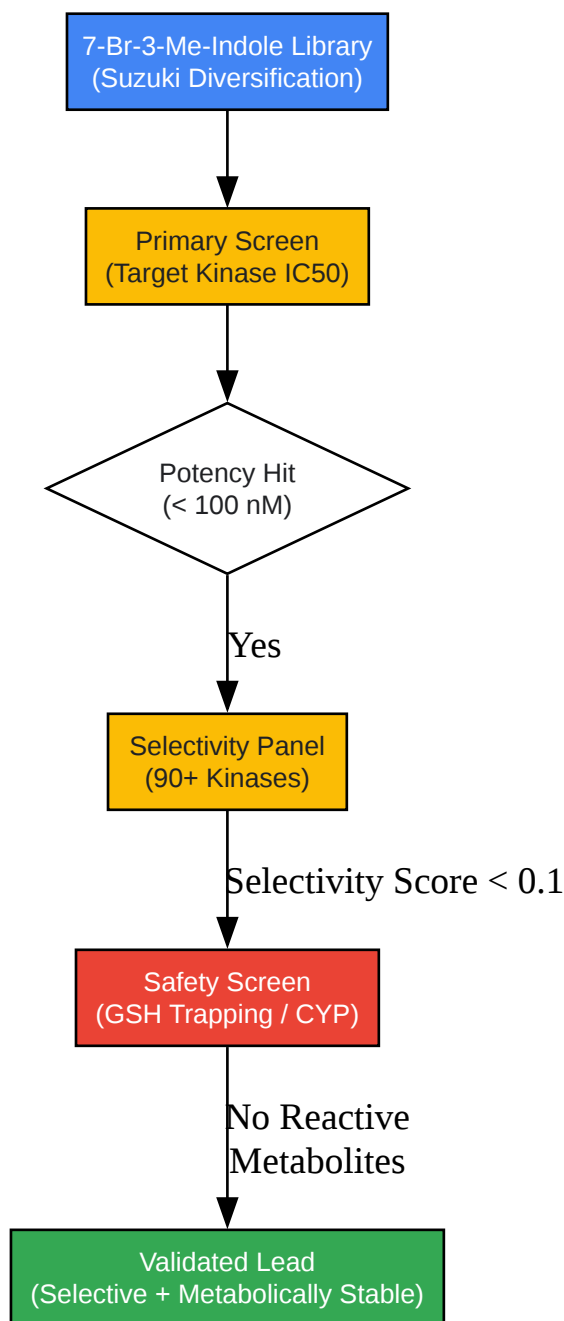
7-Br-3-Me-Indole Library
(Suzuki Diversification)

Primary Screen
(Target Kinase IC50)

Potency Hit
(< 100 nM)

Yes

Selectivity Panel
(90+ Kinases)

Selectivity Score < 0.1

Safety Screen
(GSH Trapping / CYP)

No Reactive
Metabolites

Validated Lead
(Selective + Metabolically Stable)